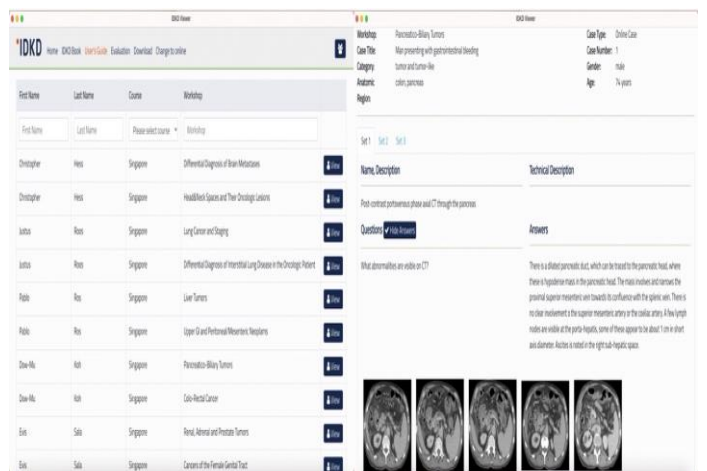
IDKD Viewer

IDKD Home IDKD Book User's Guide Evaluation Download Change to online

| First Name | Last Name | Course | Workshop | |
|---|---|---|---|---|
| First Name | Last Name | Please select course | Workshop | |
| Christopher | Hess | Singapore | Differential Diagnosis of Brain Metastases | View |
| Christopher | Hess | Singapore | Head&Neck Spaces and Their Oncologic Lesions | View |
| Justus | Roos | Singapore | Lung Cancer and Staging | View |
| Justus | Roos | Singapore | Differential Diagnosis of Interstitial Lung Disease in the Oncologic Patient | View |
| Pablo | Ros | Singapore | Liver Tumors | View |
| Pablo | Ros | Singapore | Upper GI and Peritoneal/Mesenteric Neoplasms | View |
| Dow-Mu | Koh | Singapore | Pancreatico-Biliary Tumors | View |
| Dow-Mu | Koh | Singapore | Colo-Rectal Cancer | View |
| Evis | Sala | Singapore | Renal, Adrenal and Prostate Tumors | View |
| Evis | Sala | Singapore | Cancers of the Female Genital Tract | View |

IDKD Viewer

Workshop: Pancreatico-Biliary Tumors
Case Title: Man presenting with gastrointestinal bleeding
Category: tumor and tumor-like
Anatomic Region: colon, pancreas

Case Type: Online Case
Case Number: 1
Gender: male
Age: 74 years

Set 1 Set 2 Set 3

Name, Description

Technical Description

Post-contrast portovenous phase axial CT through the pancreas

Questions Hide Answers

Answers

What abnormalities are visible on CT?

There is a dilated pancreatic duct, which can be traced to the pancreatic head, where there is hypodense mass in the pancreatic head. The mass involves and narrows the proximal superior mesenteric vein towards its confluence with the splenic vein. There is no clear involvement of the superior mesenteric artery or the coeliac artery. A few lymph nodes are visible at the porta hepatis, some of these appear to be about 1 cm in short axis diameter. Ascites is noted in the right sub-hepatic space.